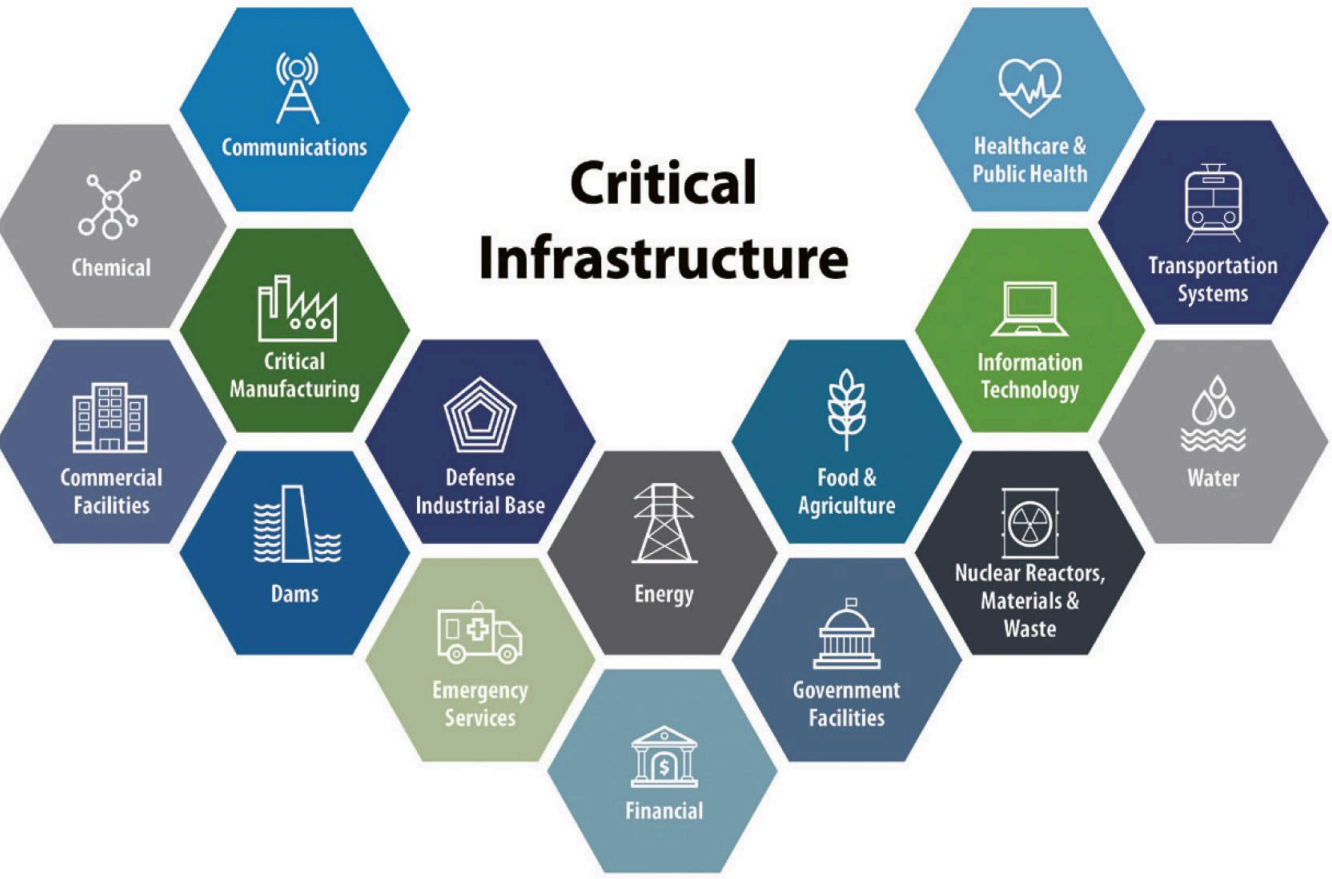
Critical Infrastructure

Communications

Chemical

Critical Manufacturing

Commercial Facilities

Dams

Defense Industrial Base

Emergency Services

Energy

Financial

Food & Agriculture

Government Facilities

Healthcare & Public Health

Transportation Systems

Information Technology

Water

Nuclear Reactors, Materials & Waste